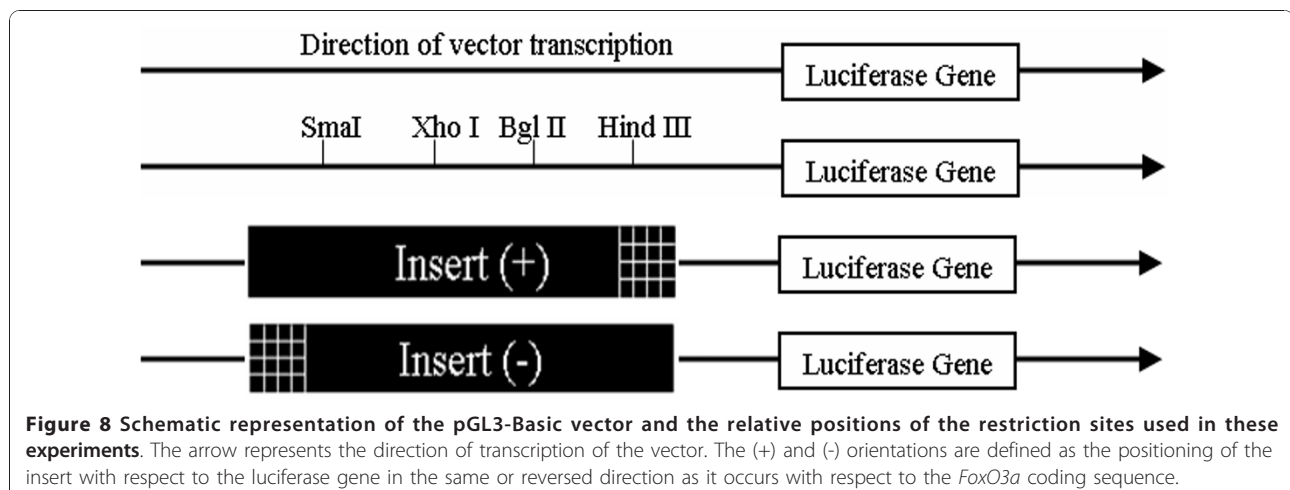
Direction of vector transcription

Luciferase Gene

SmaI

Xho I

Bgl II

Hind III

Luciferase Gene

Insert (+)

Luciferase Gene

Insert (-)

Luciferase Gene

**Figure 8 Schematic representation of the pGL3-Basic vector and the relative positions of the restriction sites used in these experiments**. The arrow represents the direction of transcription of the vector. The (+) and (-) orientations are defined as the positioning of the insert with respect to the luciferase gene in the same or reversed direction as it occurs with respect to the *FoxO3a* coding sequence.